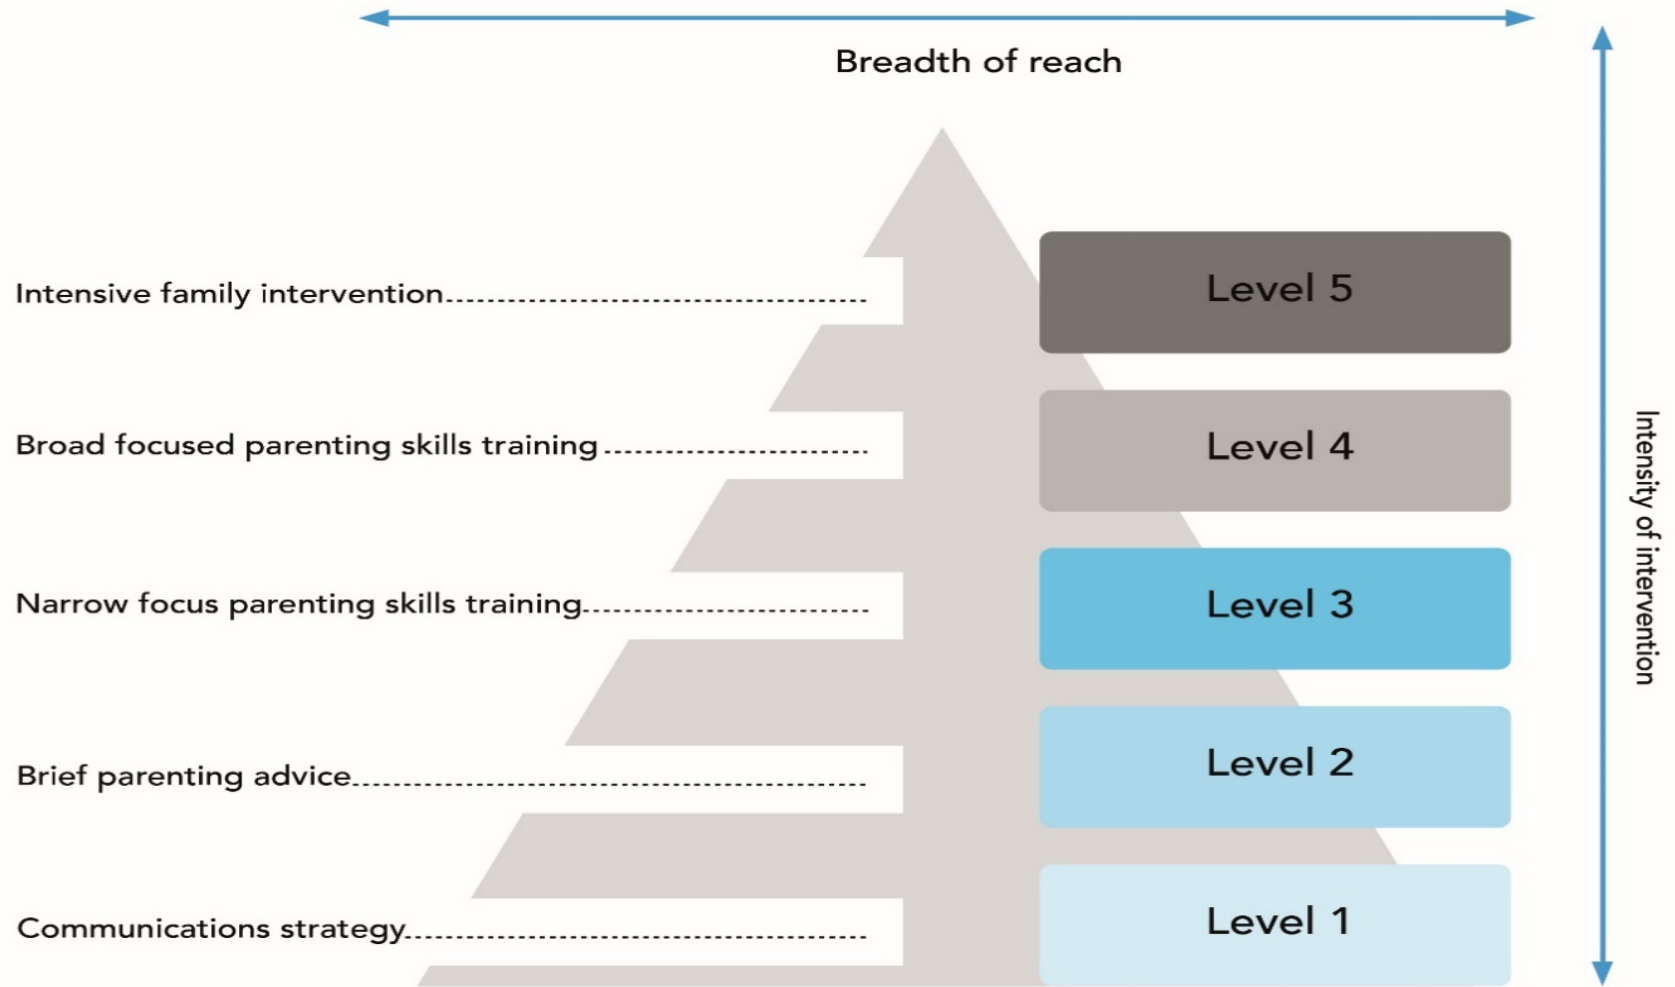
Breadth of reach

Intensive family intervention

Level 5

Broad focused parenting skills training

Level 4

Narrow focus parenting skills training

Level 3

Brief parenting advice

Level 2

Communications strategy

Level 1

Intensity of intervention